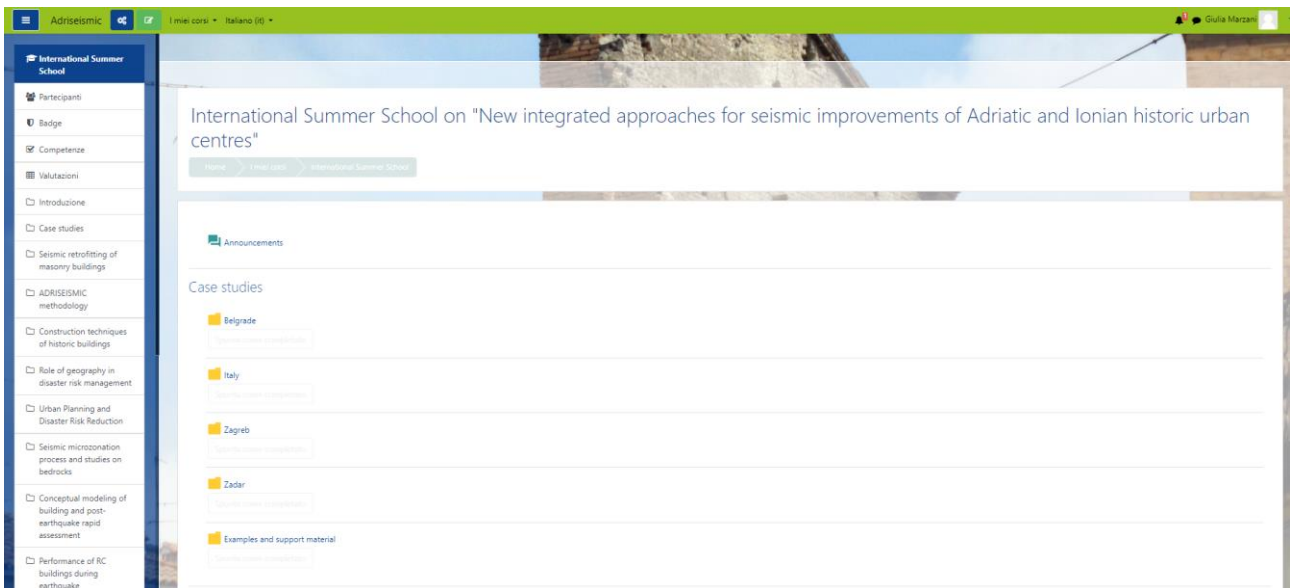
Adriseismic I miei corsi ▾ Italiano (it) ▾ Giulia Marzani

International Summer School
Partecipanti
Badge
Competenze
Valutazioni
Introduzione
Case studies
Seismic retrofitting of masonry buildings
ADRISEISMIC methodology
Construction techniques of historic buildings
Role of geography in disaster risk management
Urban Planning and Disaster Risk Reduction
Seismic microzonation process and studies on bedrocks
Conceptual modeling of building and post-earthquake rapid assessment
Performance of RC buildings during earthquake

International Summer School on "New integrated approaches for seismic improvements of Adriatic and Ionian historic urban centres"

Home I miei corsi International Summer School

Announcements

Case studies

Belgrade
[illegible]

Italy
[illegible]

Zagreb
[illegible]

Zadar
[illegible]

Examples and support material
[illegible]